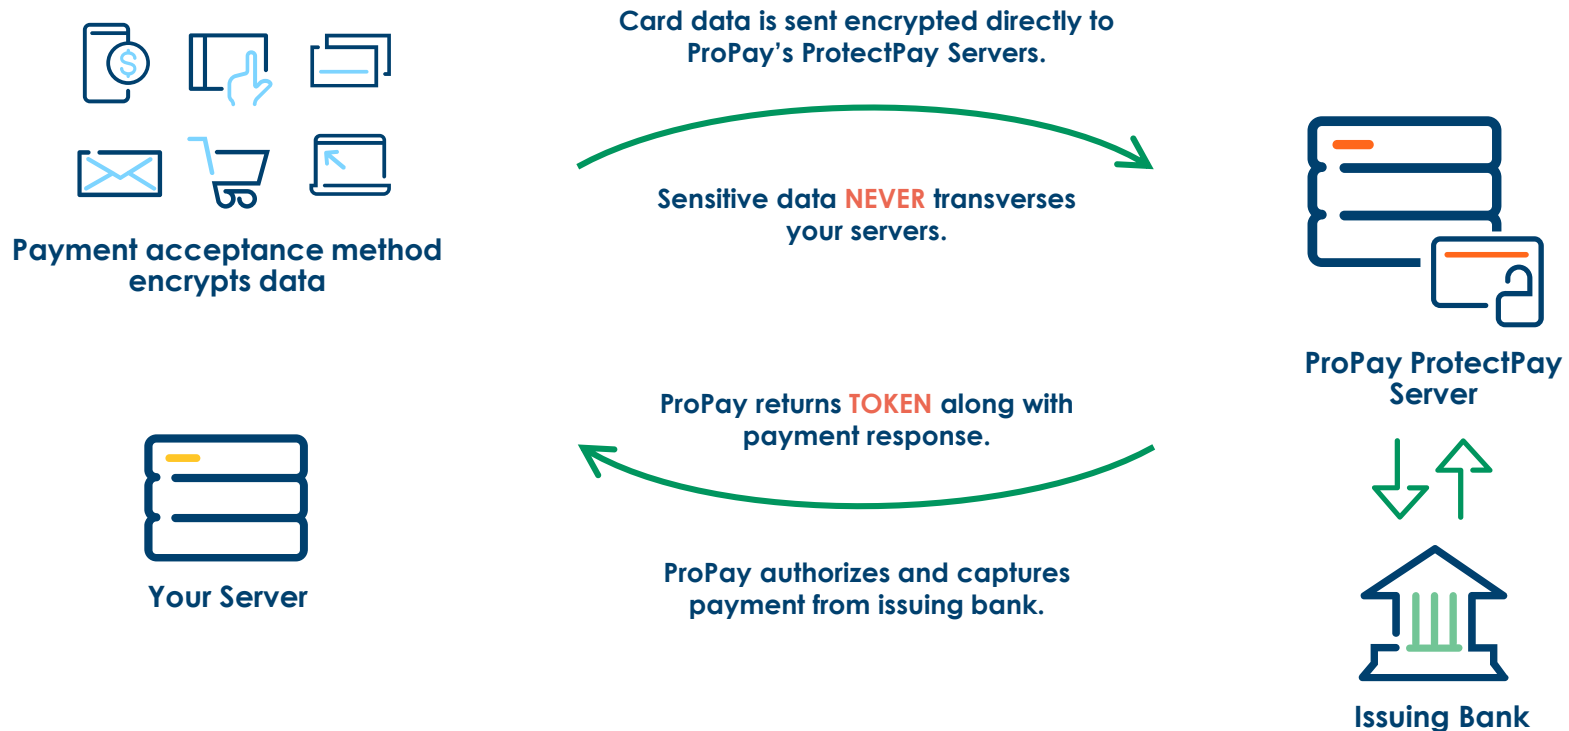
Payment acceptance method encrypts data

Card data is sent encrypted directly to ProPay's ProtectPay Servers.

Sensitive data NEVER transverses your servers.

ProPay ProtectPay Server

ProPay returns TOKEN along with payment response.

Your Server

ProPay authorizes and captures payment from issuing bank.

$

Issuing Bank